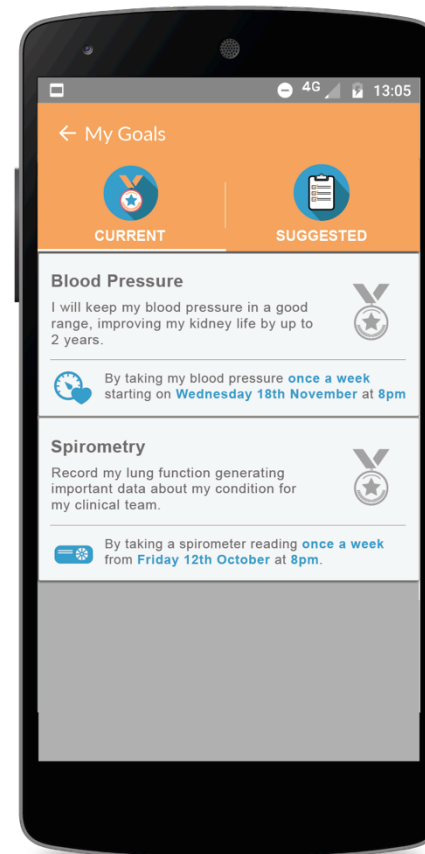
4G 13:05

← My Goals

CURRENT

SUGGESTED

Blood Pressure

I will keep my blood pressure in a good range, improving my kidney life by up to 2 years.

By taking my blood pressure once a week starting on Wednesday 18th November at 8pm

Spirometry

Record my lung function generating important data about my condition for my clinical team.

By taking a spirometer reading once a week from Friday 12th October at 8pm.